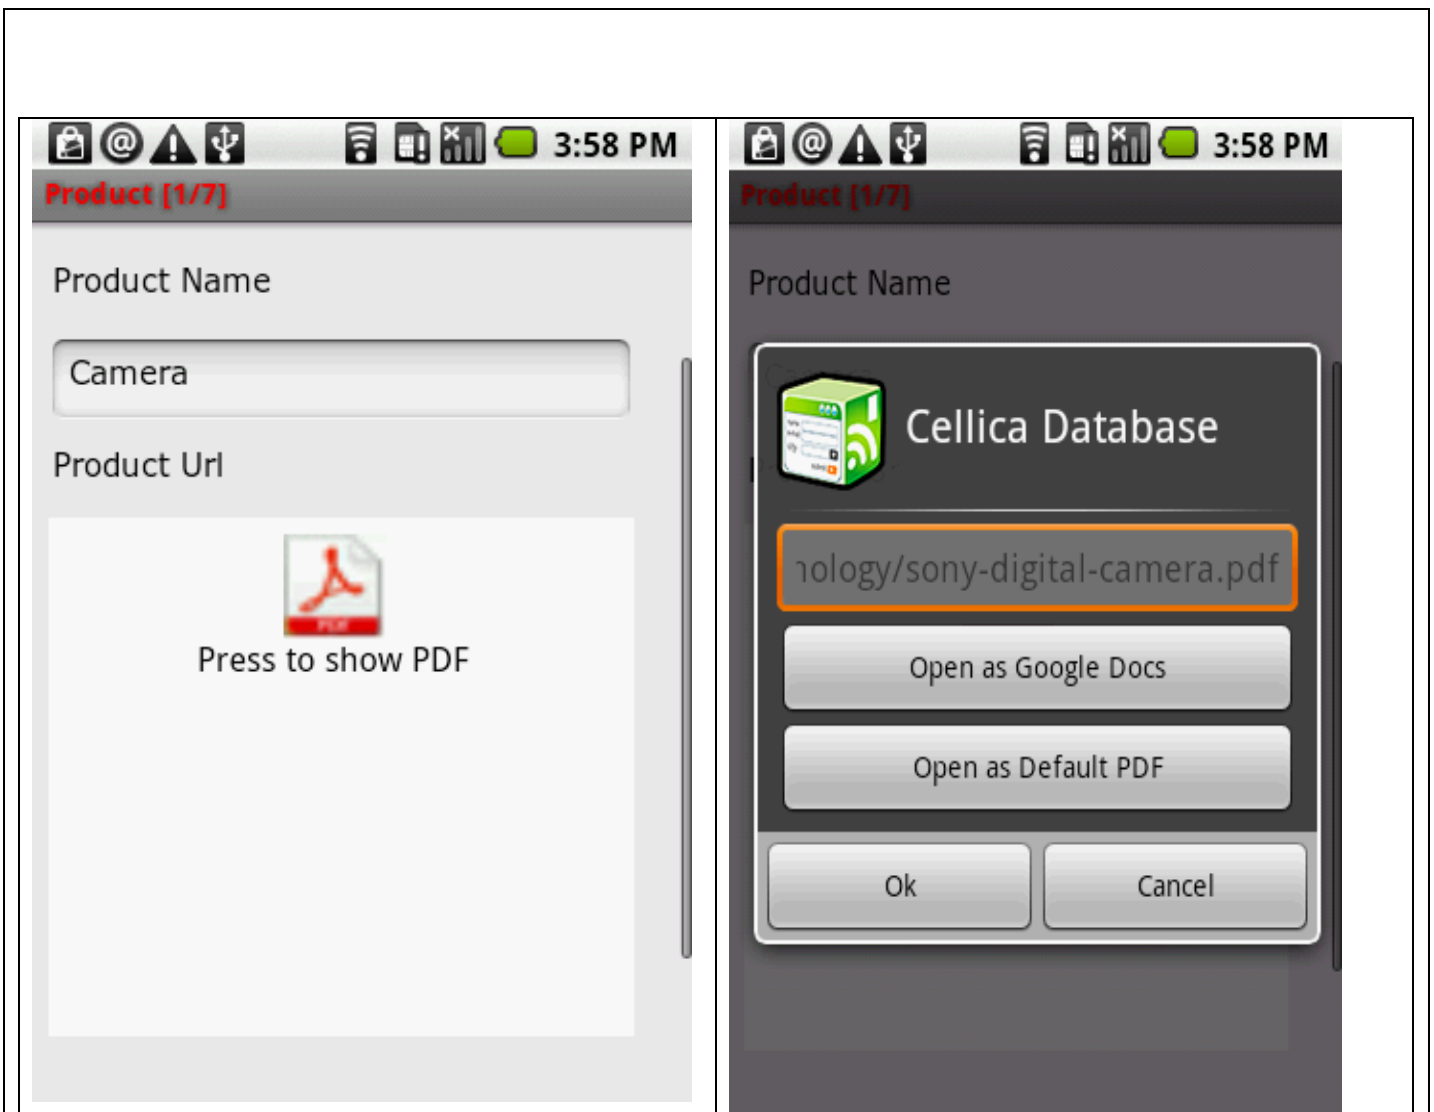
3:58 PM
Product [1/7]
Product Name
Camera
Product Url
PDF
Press to show PDF

3:58 PM
Product [1/7]
Product Name
Cellica Database
ology/sony-digital-camera.pdf
Open as Google Docs
Open as Default PDF
Ok
Cancel